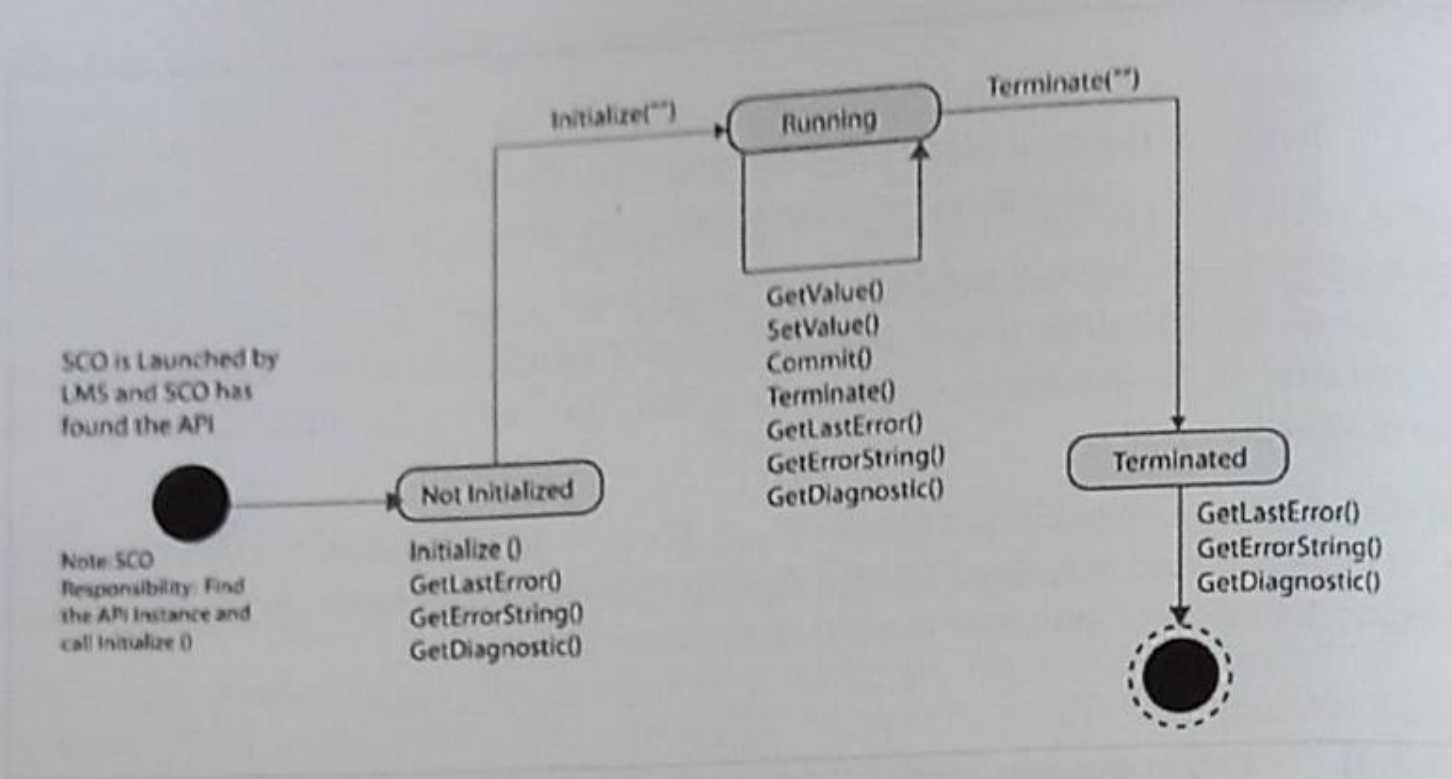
Initialize("")

Running

Terminate("")

GetValue()
SetValue()
Commit()
Terminate()
GetLastError()
GetErrorString()
GetDiagnostic()

SCO is Launched by LMS and SCO has found the API

Note: SCO Responsibility: Find the API Instance and call Initialize ()

Not Initialized

Initialize ()
GetLastError()
GetErrorString()
GetDiagnostic()

Terminated

GetLastError()
GetErrorString()
GetDiagnostic()